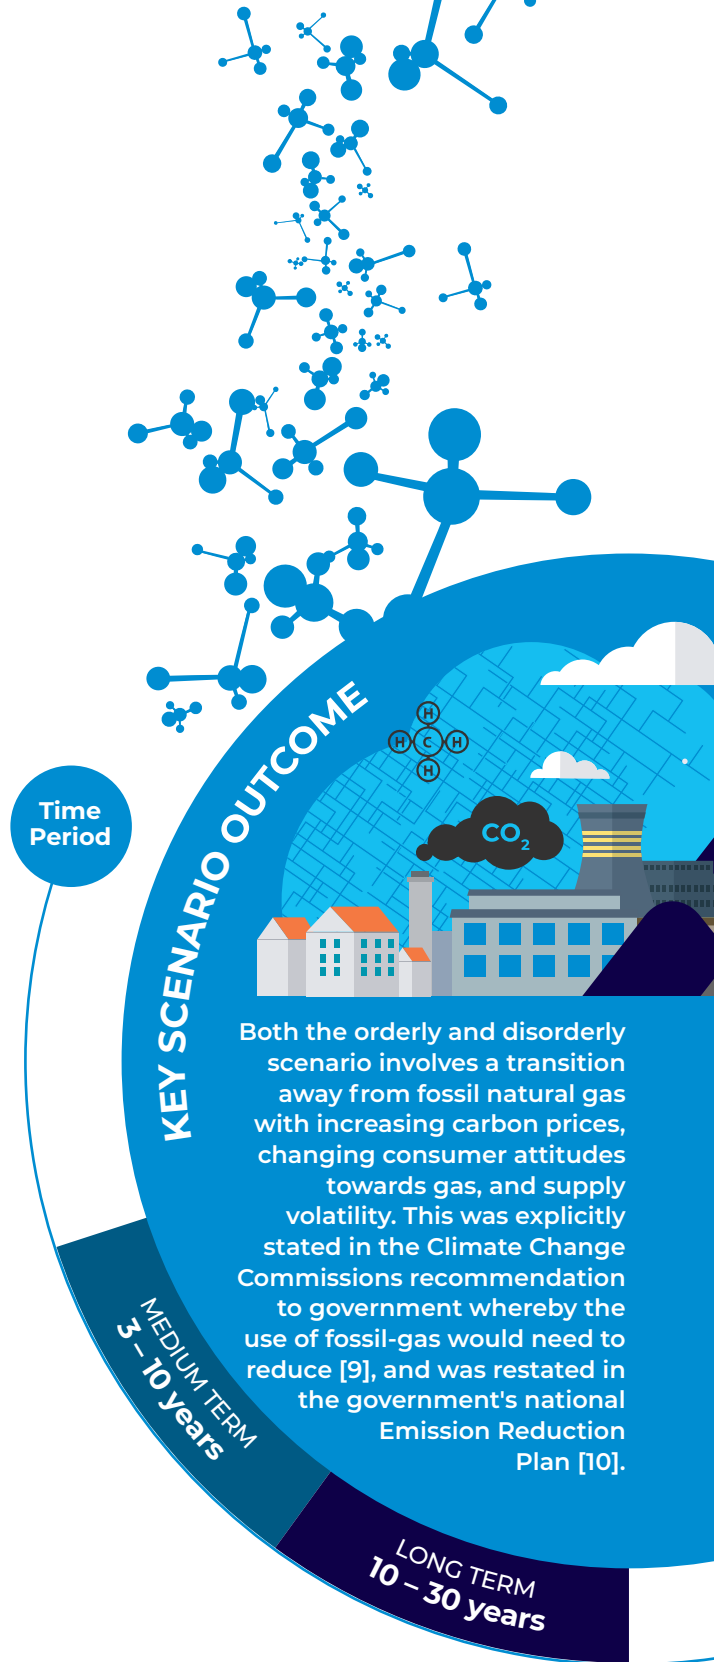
Time Period

KEY SCENARIO OUTCOME

H
H C H
H

$CO_2$

Both the orderly and disorderly scenario involves a transition away from fossil natural gas with increasing carbon prices, changing consumer attitudes towards gas, and supply volatility. This was explicitly stated in the Climate Change Commissions recommendation to government whereby the use of fossil-gas would need to reduce [9], and was restated in the government's national Emission Reduction Plan [10].

MEDIUM TERM
3 – 10 years

LONG TERM
10 – 30 years